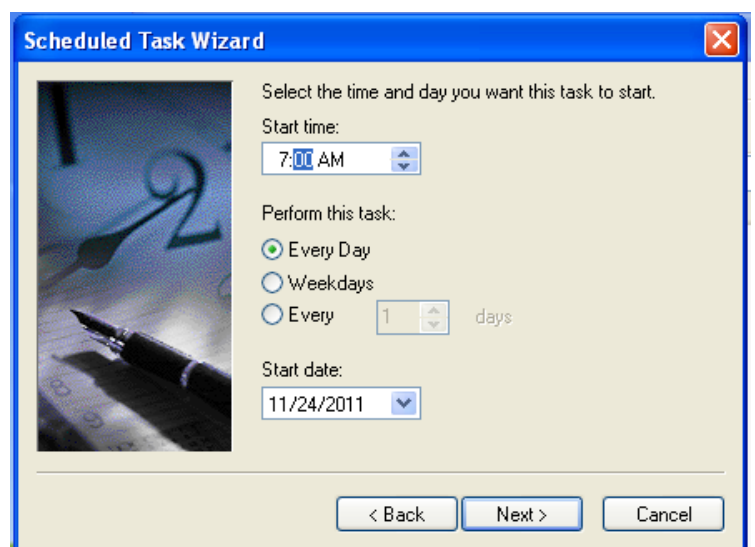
Scheduled Task Wizard

Select the time and day you want this task to start.

Start time:

7:00 AM

Perform this task:

Every Day

Weekdays

Every 1 days

Start date:

11/24/2011

< Back

Next >

Cancel